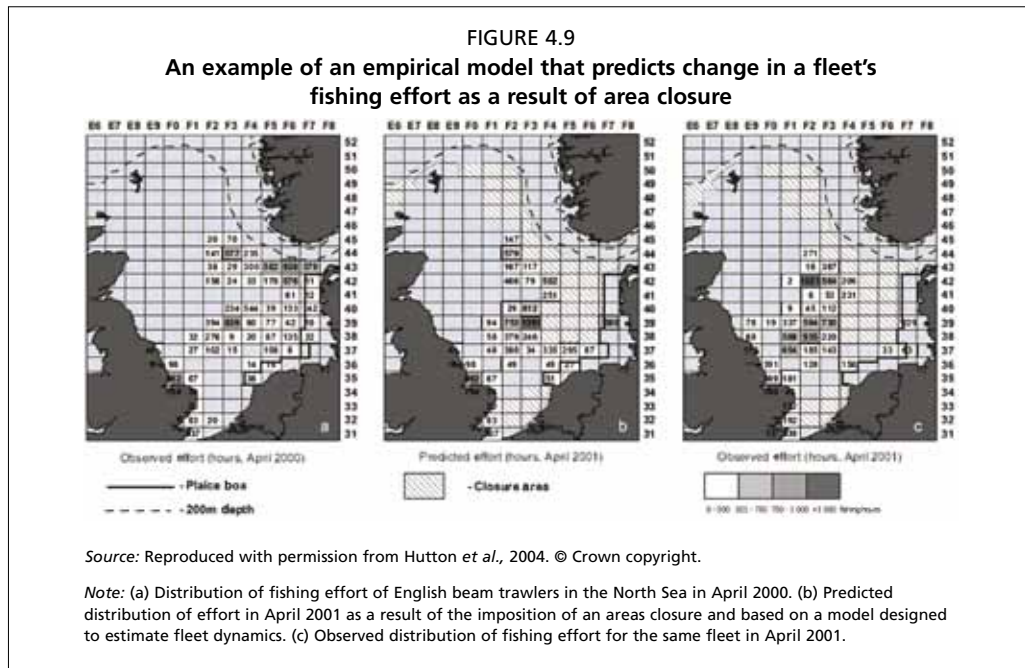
FIGURE 4.9

**An example of an empirical model that predicts change in a fleet's fishing effort as a result of area closure**

E6 E7 E8 E9 F0 F1 F2 F3 F4 F5 F6 F7 F8

52 51 50 49 48 47 46 45 44 43 42 41 40 39 38 37 36 35 34 33 32 31

a

b

c

Observed effort (hours, April 2000)

Predicted effort (hours, April 2001)

Observed effort (hours, April 2001)

- Plaice box

- 200m depth

- Closure areas

0 - 300 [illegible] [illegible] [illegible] >1 000 fishing hours

*Source:* Reproduced with permission from Hutton *et al.,* 2004. © Crown copyright.

*Note:* (a) Distribution of fishing effort of English beam trawlers in the North Sea in April 2000. (b) Predicted distribution of effort in April 2001 as a result of the imposition of an areas closure and based on a model designed to estimate fleet dynamics. (c) Observed distribution of fishing effort for the same fleet in April 2001.